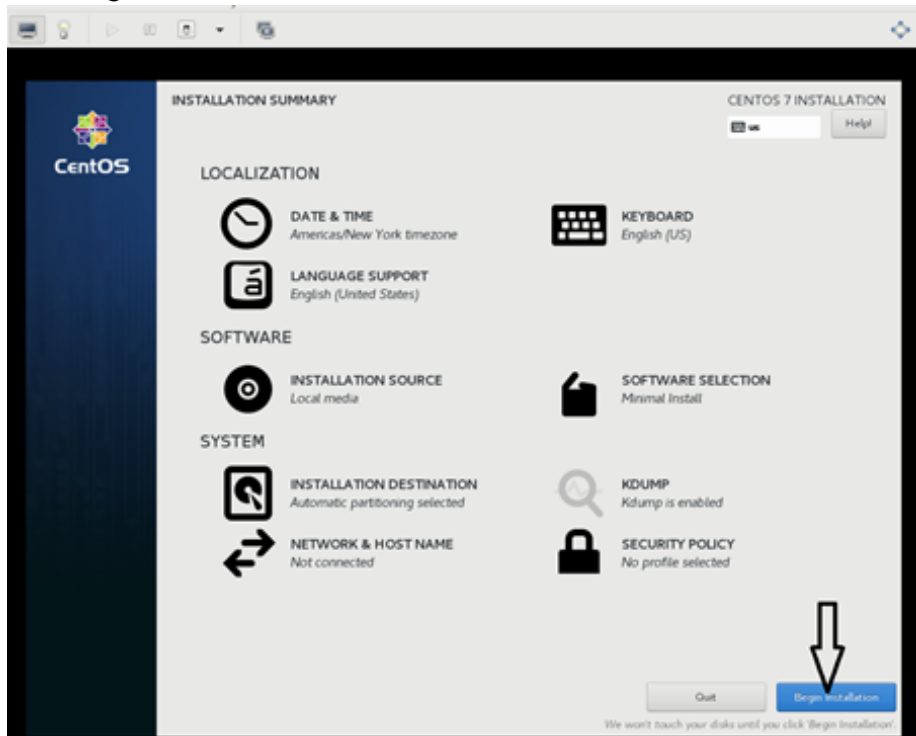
CentOS

INSTALLATION SUMMARY

CENTOS 7 INSTALLATION

us

Help!

LOCALIZATION

DATE & TIME
Americas/New York timezone

KEYBOARD
English (US)

á

LANGUAGE SUPPORT
English (United States)

SOFTWARE

INSTALLATION SOURCE
Local media

SOFTWARE SELECTION
Minimal Install

SYSTEM

INSTALLATION DESTINATION
Automatic partitioning selected

KDUMP
Kdump is enabled

NETWORK & HOST NAME
Not connected

SECURITY POLICY
No profile selected

Quit

Begin Installation

We won't touch your disks until you click 'Begin Installation'.